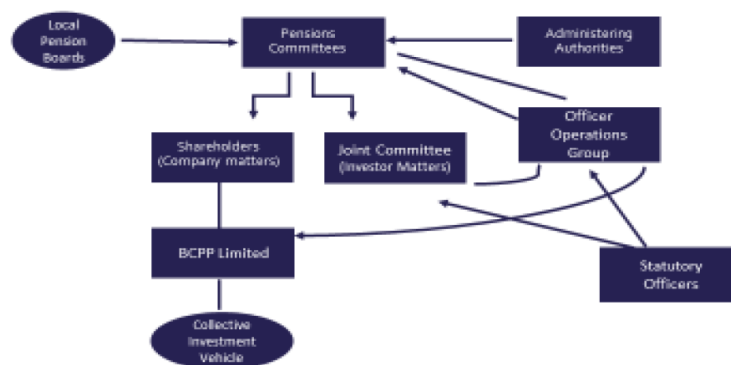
Local Pension Boards

Pensions Committees

Administering Authorities

Shareholders (Company matters)

Joint Committee (Investor Matters)

Officer Operations Group

BCPP Limited

Statutory Officers

Collective Investment Vehicle